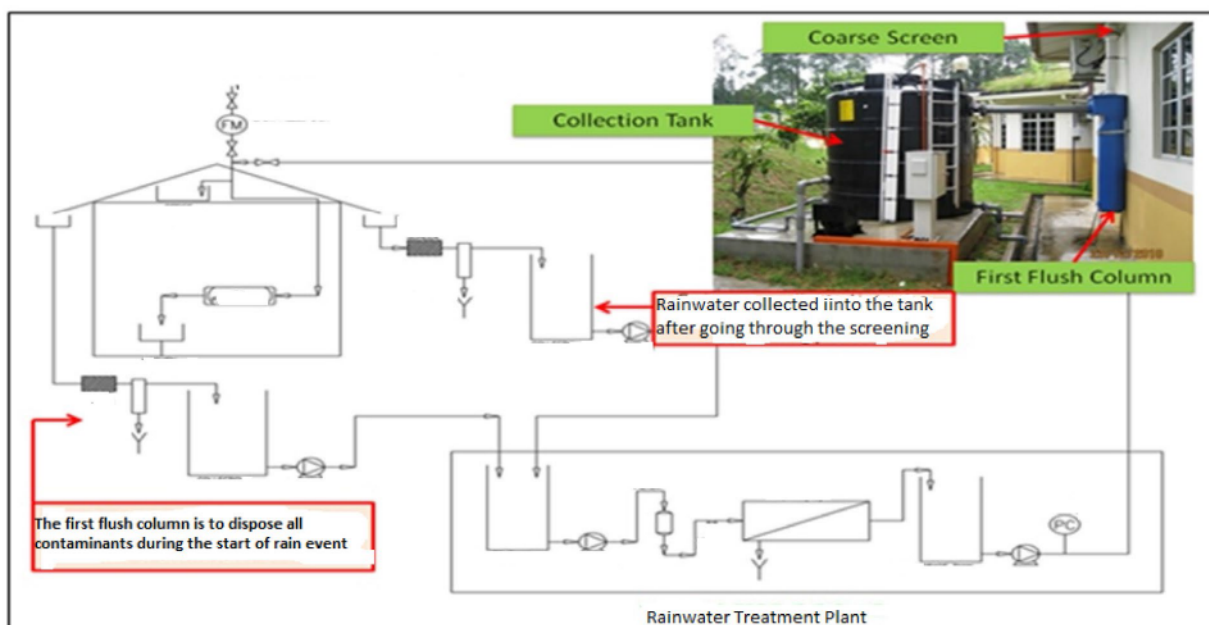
Coarse Screen

Collection Tank

FM

First Flush Column

Rainwater collected iinto the tank after going through the screening

The first flush column is to dispose all contaminants during the start of rain event

PC

Rainwater Treatment Plant